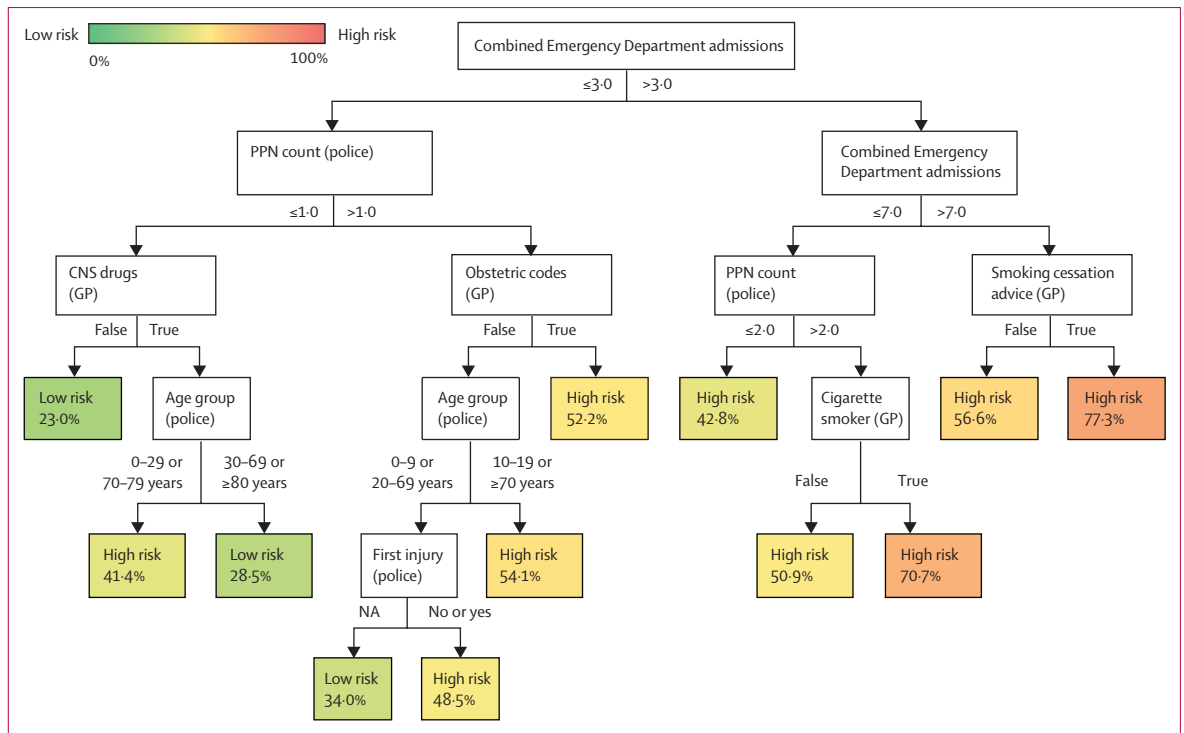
Low risk High risk
0% 100%

Combined Emergency Department admissions

≤3·0 >3·0

PPN count (police)

≤1·0 >1·0

CNS drugs (GP)

False True

Low risk 23·0%

Age group (police)

0–29 or 70–79 years

30–69 or ≥80 years

High risk 41·4%

Low risk 28·5%

Obstetric codes (GP)

False True

Age group (police)

0–9 or 20–69 years

10–19 or ≥70 years

First injury (police)

NA No or yes

Low risk 34·0%

High risk 48·5%

High risk 54·1%

High risk 52·2%

Combined Emergency Department admissions

≤7·0 >7·0

PPN count (police)

≤2·0 >2·0

High risk 42·8%

Cigarette smoker (GP)

False True

High risk 50·9%

High risk 70·7%

Smoking cessation advice (GP)

False True

High risk 56·6%

High risk 77·3%